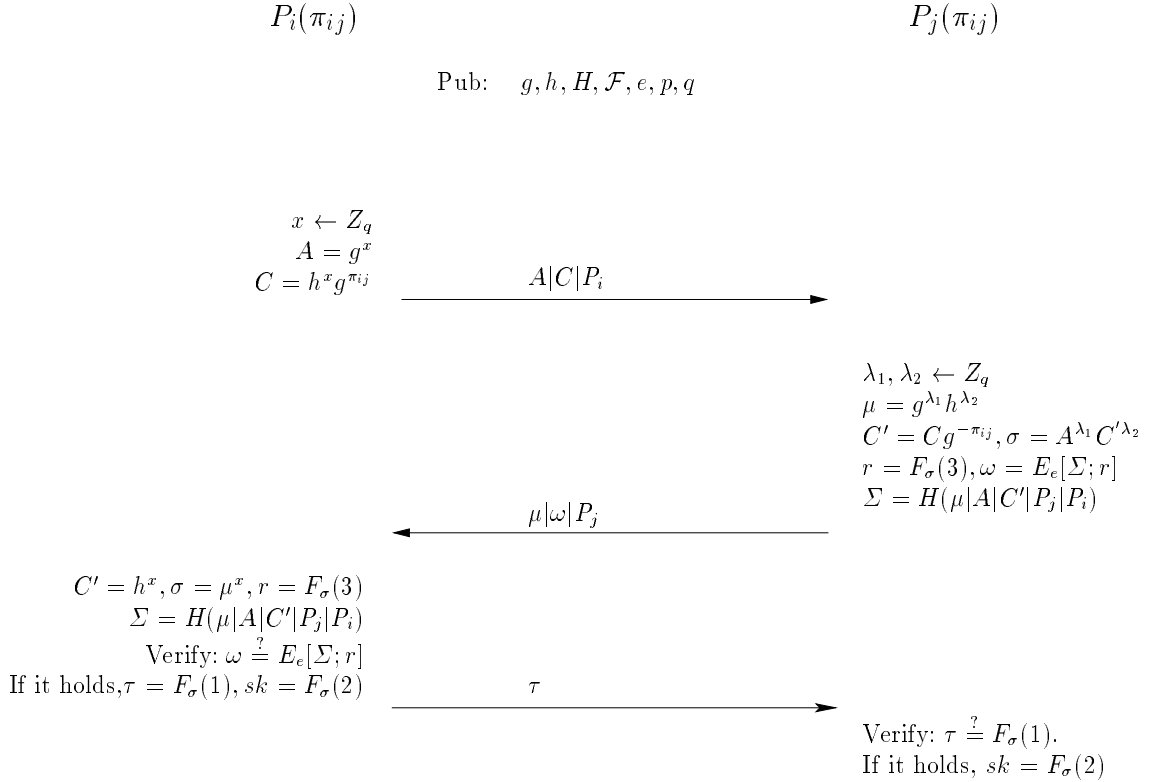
$P_i(\pi_{ij})$

$P_j(\pi_{ij})$

Pub: $g, h, H, \mathcal{F}, e, p, q$

$x \leftarrow Z_q$
$A = g^x$
$C = h^x g^{\pi_{ij}}$

$A|C|P_i$

$\lambda_1, \lambda_2 \leftarrow Z_q$
$\mu = g^{\lambda_1} h^{\lambda_2}$
$C' = C g^{-\pi_{ij}}, \sigma = A^{\lambda_1} C'^{\lambda_2}$
$r = F_\sigma(3), \omega = E_e[\Sigma; r]$
$\Sigma = H(\mu|A|C'|P_j|P_i)$

$\mu|\omega|P_j$

$C' = h^x, \sigma = \mu^x, r = F_\sigma(3)$
$\Sigma = H(\mu|A|C'|P_j|P_i)$
Verify: $\omega \stackrel{?}{=} E_e[\Sigma; r]$
If it holds,$\tau = F_\sigma(1), sk = F_\sigma(2)$

$\tau$

Verify: $\tau \stackrel{?}{=} F_\sigma(1)$.
If it holds, $sk = F_\sigma(2)$